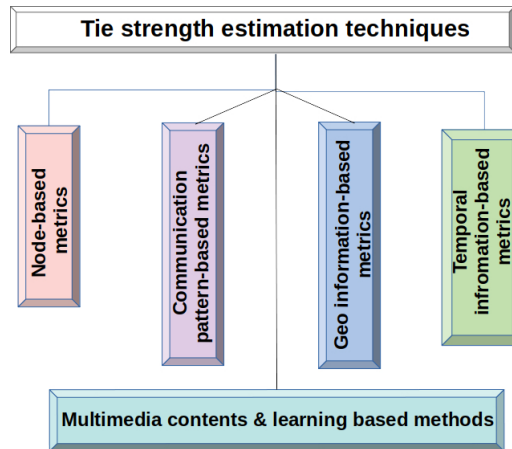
Tie strength estimation techniques

Node-based metrics

Communication pattern-based metrics

Geo information-based metrics

Temporal infromation-based metrics

Multimedia contents & learning based methods